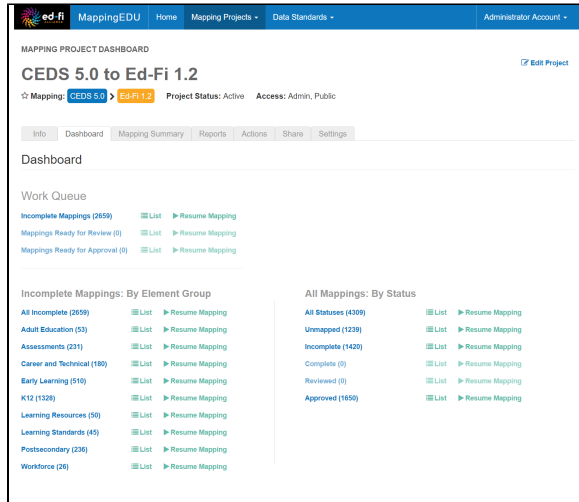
ed·fi MappingEDU Home Mapping Projects ▾ Data Standards ▾ Administrator Account ▾

MAPPING PROJECT DASHBOARD

CEDS 5.0 to Ed-Fi 1.2

Edit Project

☆ Mapping: CEDS 5.0 > Ed-Fi 1.2 Project Status: Active Access: Admin, Public

Info Dashboard Mapping Summary Reports Actions Share Settings

Dashboard

Work Queue

Incomplete Mappings (2659) List Resume Mapping
Mappings Ready for Review (0) List Resume Mapping
Mappings Ready for Approval (0) List Resume Mapping

Incomplete Mappings: By Element Group

All Incomplete (2659) List Resume Mapping
Adult Education (53) List Resume Mapping
Assessments (231) List Resume Mapping
Career and Technical (180) List Resume Mapping
Early Learning (510) List Resume Mapping
K12 (1328) List Resume Mapping
Learning Resources (50) List Resume Mapping
Learning Standards (45) List Resume Mapping
Postsecondary (236) List Resume Mapping
Workforce (26) List Resume Mapping

All Mappings: By Status

All Statuses (4309) List Resume Mapping
Unmapped (1239) List Resume Mapping
Incomplete (1420) List Resume Mapping
Complete (0) List Resume Mapping
Reviewed (0) List Resume Mapping
Approved (1650) List Resume Mapping